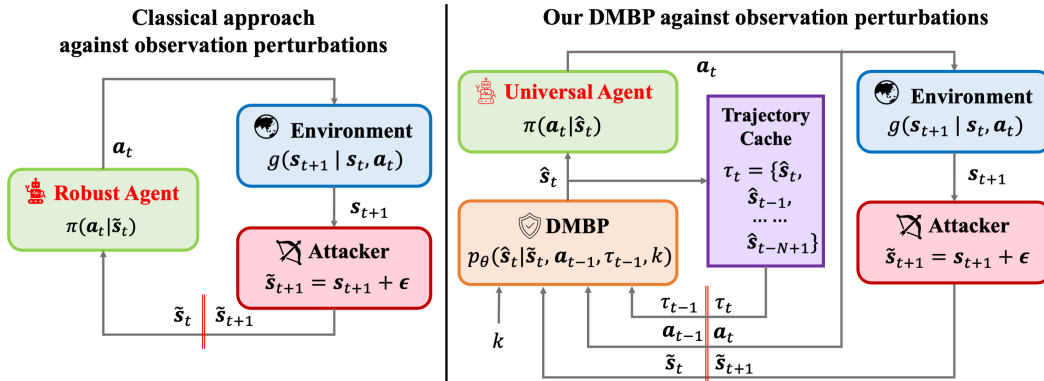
Classical approach against observation perturbations

$\boldsymbol{a}_t$

Environment
$g(\boldsymbol{s}_{t+1} \mid \boldsymbol{s}_t, \boldsymbol{a}_t)$

Robust Agent
$\pi(\boldsymbol{a}_t|\tilde{\boldsymbol{s}}_t)$

$\boldsymbol{s}_{t+1}$

Attacker
$\tilde{\boldsymbol{s}}_{t+1} = \boldsymbol{s}_{t+1} + \boldsymbol{\epsilon}$

$\tilde{\boldsymbol{s}}_t$ $\tilde{\boldsymbol{s}}_{t+1}$

Our DMBP against observation perturbations

$\boldsymbol{a}_t$

Universal Agent
$\pi(\boldsymbol{a}_t|\hat{\boldsymbol{s}}_t)$

Trajectory Cache
$\tau_t = \{\hat{\boldsymbol{s}}_t, \hat{\boldsymbol{s}}_{t-1}, \dots \dots \hat{\boldsymbol{s}}_{t-N+1}\}$

Environment
$g(\boldsymbol{s}_{t+1} \mid \boldsymbol{s}_t, \boldsymbol{a}_t)$

$\hat{\boldsymbol{s}}_t$

$\boldsymbol{s}_{t+1}$

DMBP
$p_\theta(\hat{\boldsymbol{s}}_t|\tilde{\boldsymbol{s}}_t, \boldsymbol{a}_{t-1}, \tau_{t-1}, k)$

Attacker
$\tilde{\boldsymbol{s}}_{t+1} = \boldsymbol{s}_{t+1} + \boldsymbol{\epsilon}$

$\tau_{t-1}$ $\tau_t$

$k$

$\boldsymbol{a}_{t-1}$ $\boldsymbol{a}_t$

$\tilde{\boldsymbol{s}}_t$ $\tilde{\boldsymbol{s}}_{t+1}$